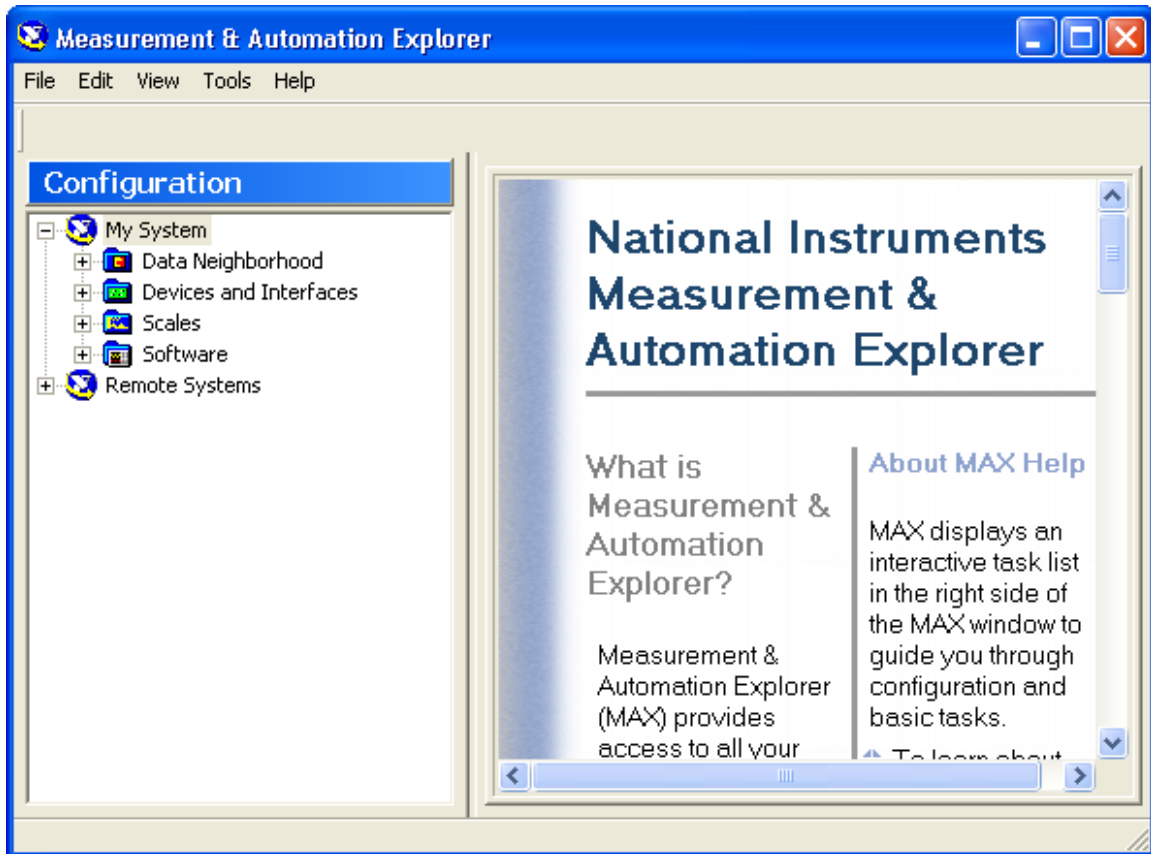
Measurement & Automation Explorer

File Edit View Tools Help

Configuration

My System
Data Neighborhood
Devices and Interfaces
Scales
Software
Remote Systems

National Instruments Measurement & Automation Explorer

What is Measurement & Automation Explorer?

Measurement & Automation Explorer (MAX) provides access to all your

About MAX Help

MAX displays an interactive task list in the right side of the MAX window to guide you through configuration and basic tasks.

To learn about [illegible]